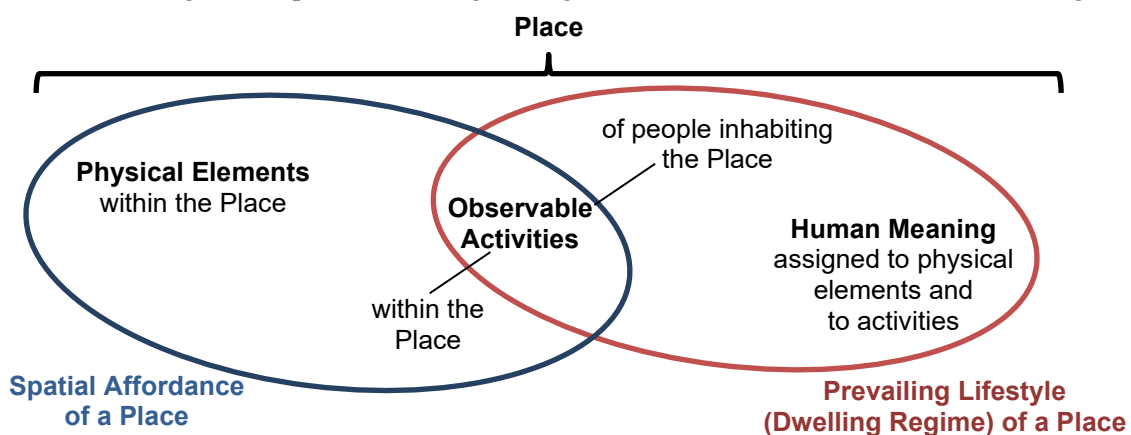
Place

Physical Elements within the Place

of people inhabiting the Place

Observable Activities

within the Place

Human Meaning assigned to physical elements and to activities

Spatial Affordance of a Place

Prevailing Lifestyle (Dwelling Regime) of a Place